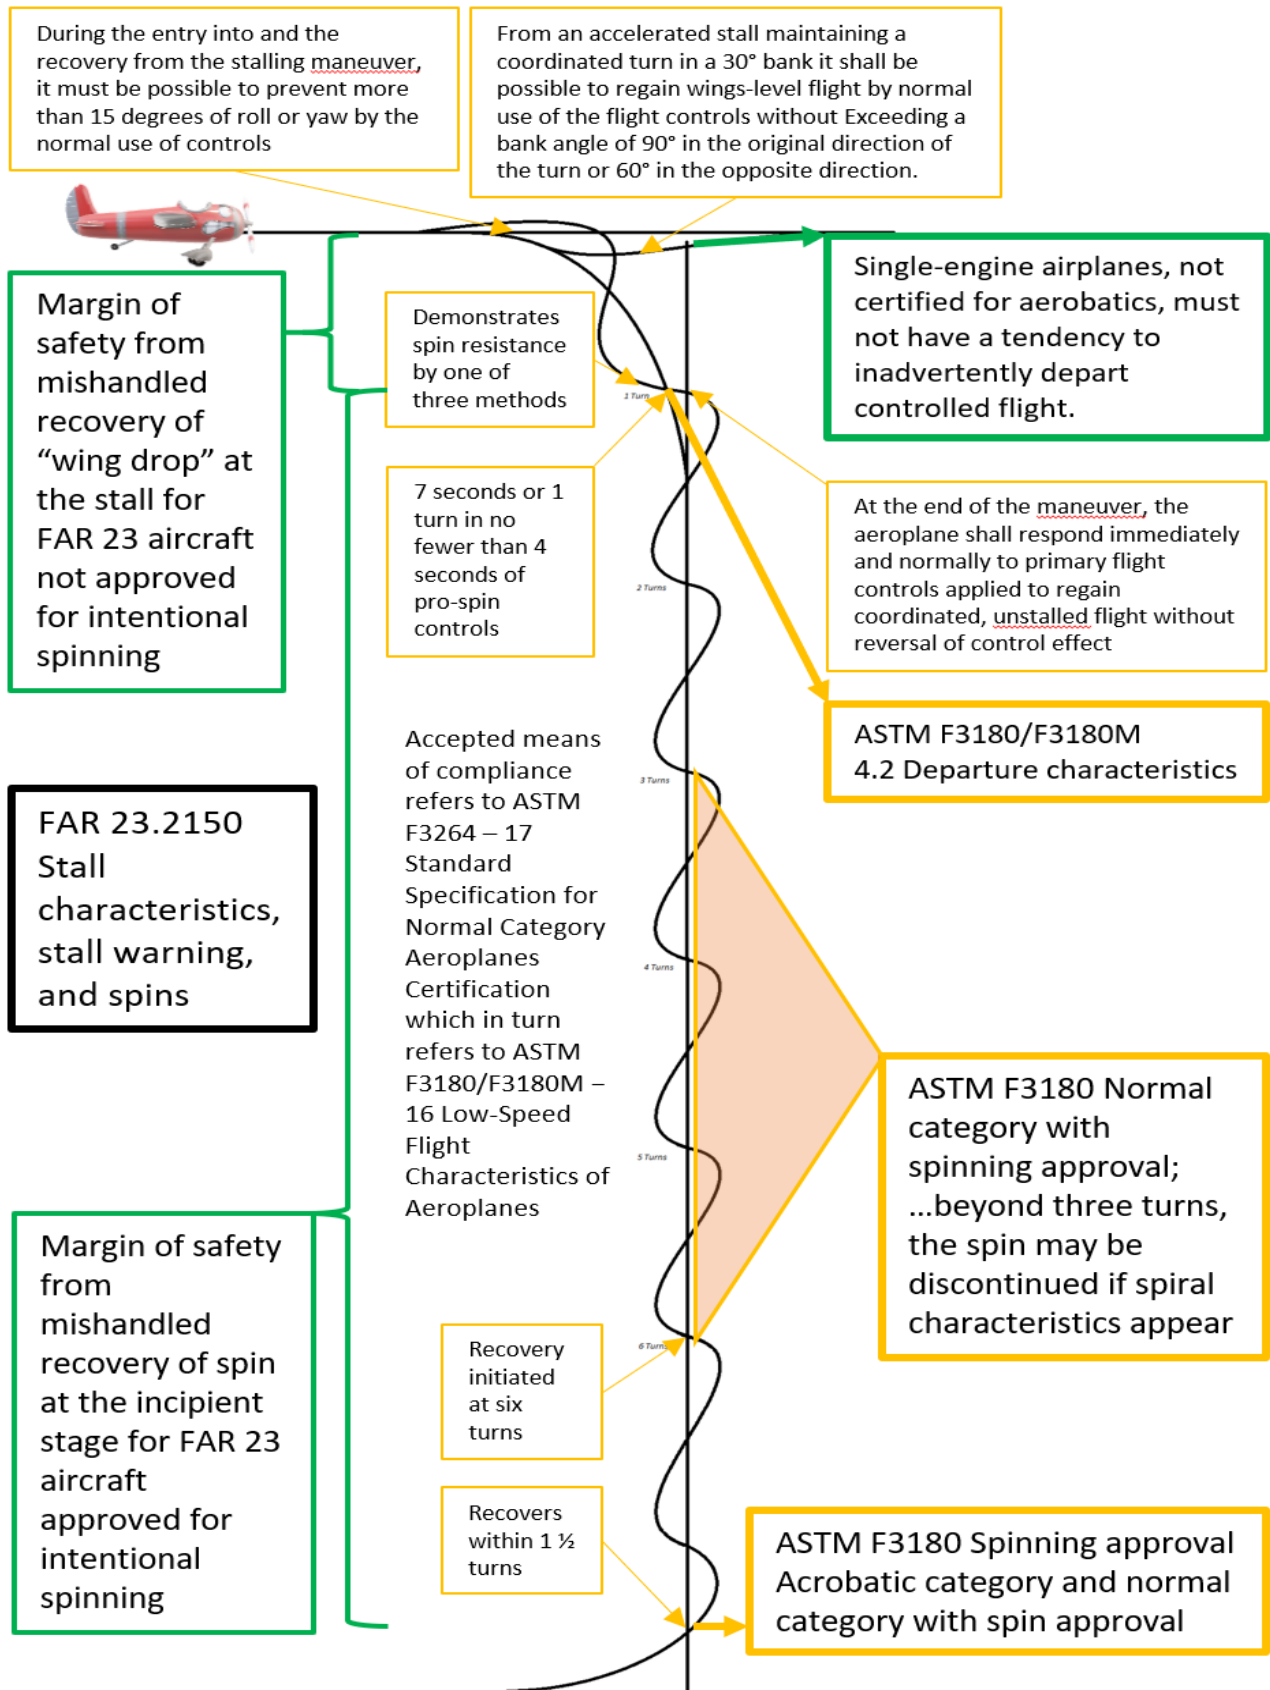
During the entry into and the recovery from the stalling maneuver, it must be possible to prevent more than 15 degrees of roll or yaw by the normal use of controls

From an accelerated stall maintaining a coordinated turn in a 30° bank it shall be possible to regain wings-level flight by normal use of the flight controls without Exceeding a bank angle of 90° in the original direction of the turn or 60° in the opposite direction.

Single-engine airplanes, not certified for aerobatics, must not have a tendency to inadvertently depart controlled flight.

Margin of safety from mishandled recovery of “wing drop” at the stall for FAR 23 aircraft not approved for intentional spinning

Demonstrates spin resistance by one of three methods

1 Turn

7 seconds or 1 turn in no fewer than 4 seconds of pro-spin controls

2 Turns

At the end of the maneuver, the aeroplane shall respond immediately and normally to primary flight controls applied to regain coordinated, unstalled flight without reversal of control effect

ASTM F3180/F3180M
4.2 Departure characteristics

Accepted means of compliance refers to ASTM F3264 – 17 Standard Specification for Normal Category Aeroplanes Certification which in turn refers to ASTM F3180/F3180M – 16 Low-Speed Flight Characteristics of Aeroplanes

3 Turns

FAR 23.2150
Stall characteristics, stall warning, and spins

4 Turns

ASTM F3180 Normal category with spinning approval; ...beyond three turns, the spin may be discontinued if spiral characteristics appear

5 Turns

Margin of safety from mishandled recovery of spin at the incipient stage for FAR 23 aircraft approved for intentional spinning

6 Turns

Recovery initiated at six turns

Recovers within 1 ½ turns

ASTM F3180 Spinning approval Acrobatic category and normal category with spin approval